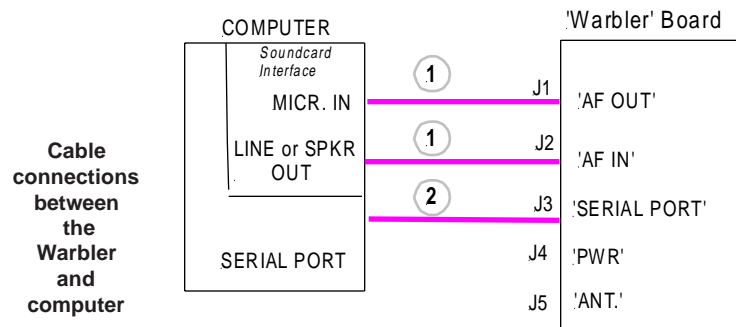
Cable connections between the Warbler and computer

COMPUTER

Soundcard Interface

MICR. IN

LINE or SPKR OUT

SERIAL PORT

1

1

2

'Warbler' Board

J1 'AF OUT'

J2 'AF IN'

J3 'SERIAL PORT'

J4 'PWR'

J5 'ANT.'